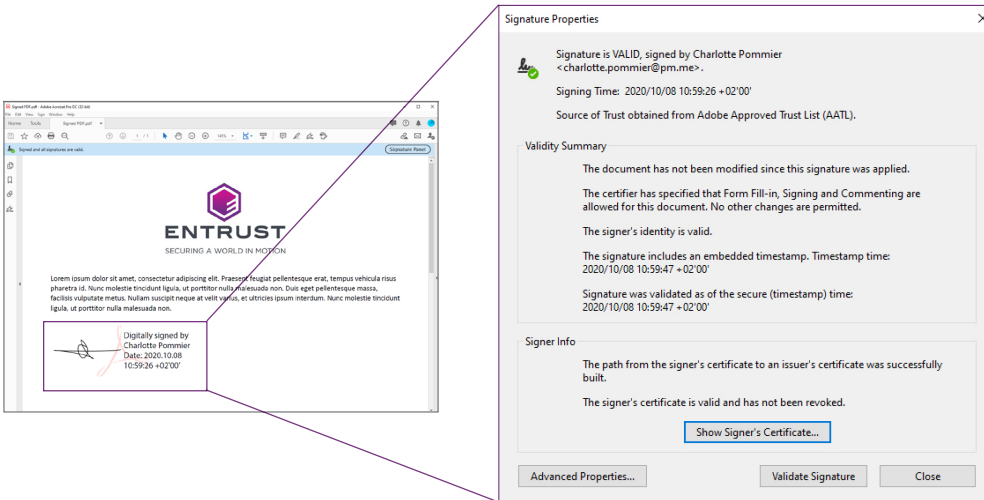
Signed PDF.pdf - Adobe Acrobat Pro DC (32-bit)
File Edit View Sign Window Help
Home Tools Signed PDF.pdf

Signed and all signatures are valid.
Signature Panel

ENTRUST
SECURING A WORLD IN MOTION

Lorem ipsum dolor sit amet, consectetur adipiscing elit. Praesent feugiat pellentesque erat, tempus vehicula risus pharetra id. Nunc molestie tincidunt ligula, ut porttitor nulla malesuada non. Duis eget pellentesque massa, facilisis vulputate metus. Nullam suscipit neque at velit varius, et ultricies ipsum interdum. Nunc molestie tincidunt ligula, ut porttitor nulla malesuada non.

Digitally signed by Charlotte Pommier
Date: 2020.10.08 10:59:26 +02'00'

Signature Properties

Signature is VALID, signed by Charlotte Pommier <charlotte.pommier@pm.me>.

Signing Time: 2020/10/08 10:59:26 +02'00'

Source of Trust obtained from Adobe Approved Trust List (AATL).

Validity Summary

The document has not been modified since this signature was applied.

The certifier has specified that Form Fill-in, Signing and Commenting are allowed for this document. No other changes are permitted.

The signer's identity is valid.

The signature includes an embedded timestamp. Timestamp time: 2020/10/08 10:59:47 +02'00'

Signature was validated as of the secure (timestamp) time: 2020/10/08 10:59:47 +02'00'

Signer Info

The path from the signer's certificate to an issuer's certificate was successfully built.

The signer's certificate is valid and has not been revoked.

Show Signer's Certificate...

Advanced Properties...
Validate Signature
Close